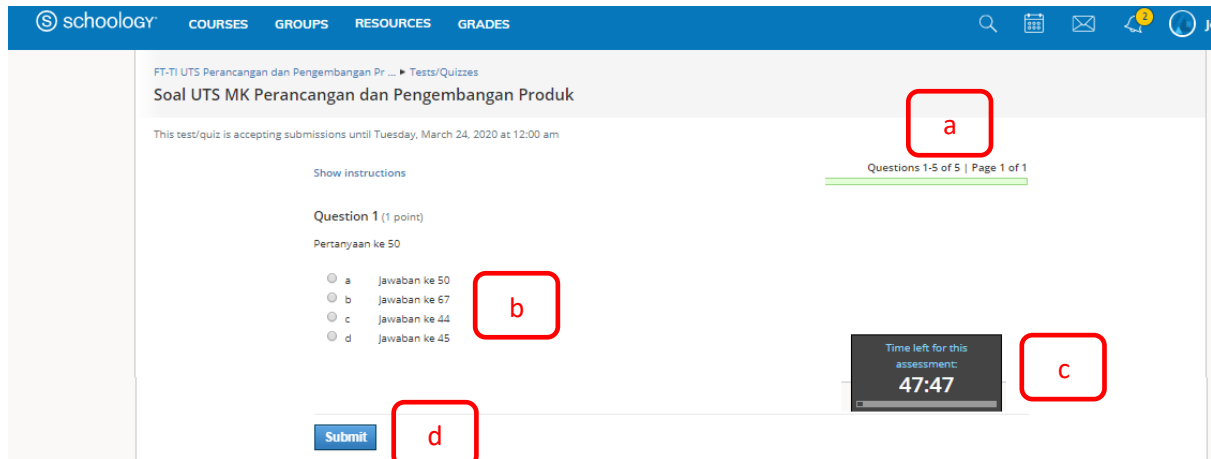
schoology COURSES GROUPS RESOURCES GRADES 2 J

FT-TI UTS Perancangan dan Pengembangan Pr ... ▸ Tests/Quizzes

Soal UTS MK Perancangan dan Pengembangan Produk

a

This test/quiz is accepting submissions until Tuesday, March 24, 2020 at 12:00 am

Show instructions

Questions 1-5 of 5 | Page 1 of 1

Question 1 (1 point)

Pertanyaan ke 50

a Jawaban ke 50
b Jawaban ke 67
c Jawaban ke 44
d Jawaban ke 45

b

Time left for this assessment:
47:47

c

Submit

d